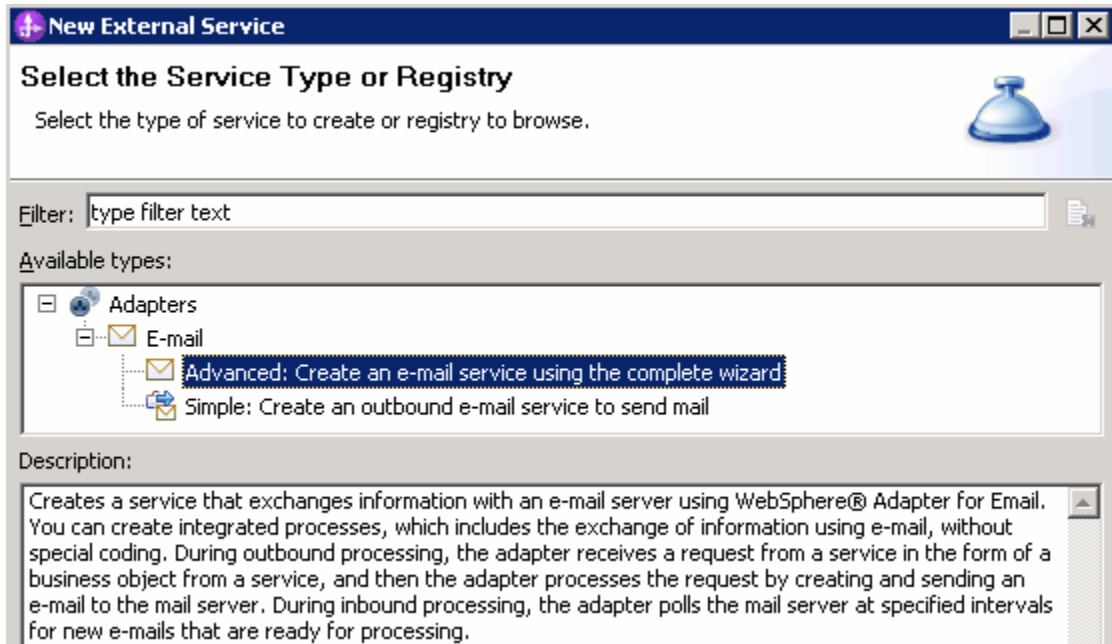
New External Service

Select the Service Type or Registry

Select the type of service to create or registry to browse.

Filter: type filter text

Available types:

Adapters

E-mail

Advanced: Create an e-mail service using the complete wizard

Simple: Create an outbound e-mail service to send mail

Description:

Creates a service that exchanges information with an e-mail server using WebSphere® Adapter for Email. You can create integrated processes, which includes the exchange of information using e-mail, without special coding. During outbound processing, the adapter receives a request from a service in the form of a business object from a service, and then the adapter processes the request by creating and sending an e-mail to the mail server. During inbound processing, the adapter polls the mail server at specified intervals for new e-mails that are ready for processing.